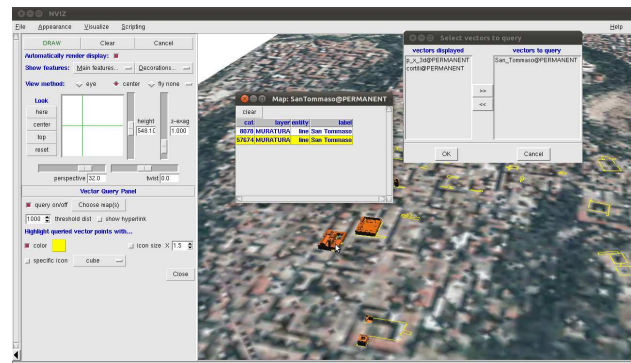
NVIZ

File Appearance Visualize Scripting Help

DRAW Clear Cancel

Automatically render display:

Show features: Main features... Decorations...

View method: eye center fly none

Look
here
center
top
reset

height
548.10

z-exag
1.000

perspective 32.0 twist 0.0

Vector Query Panel

query on/off Choose map(s)

1000 threshold dist show hyperlink

Highlight queried vector points with...

color icon size X 1.5

specific icon cube

Close

Map: SanTommaso@PERMANENT

clear

| cat | layer | entity | label |
|---|---|---|---|
| 8078 | MURATURA | line | San Tommaso |
| 57674 | MURATURA | line | San Tommaso |

Select vectors to query

vectors displayed
p_x_3d@PERMANENT
cortili@PERMANENT

vectors to query
San_Tommaso@PERMANENT

>>
<<

OK Cancel